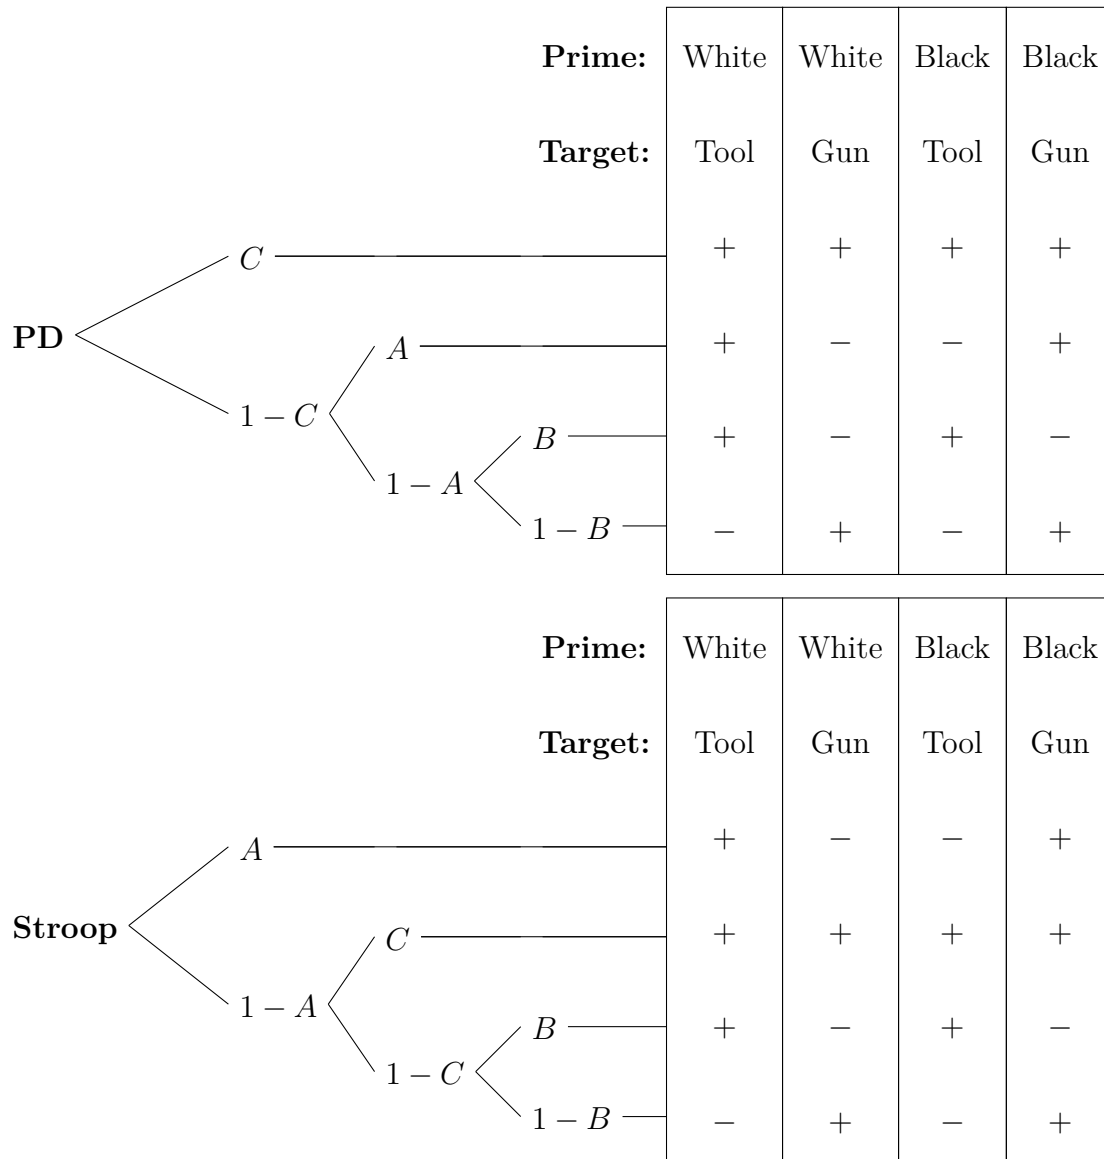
| | | Prime: | White | White | Black | Black |
|---|---|---|---|---|---|---|
| | | Target: | Tool | Gun | Tool | Gun |
| PD | $C$ | | $+$ | $+$ | $+$ | $+$ |
| | $1-C$ | $A$ | $+$ | $-$ | $-$ | $+$ |
| | | $1-A$: $B$ | $+$ | $-$ | $+$ | $-$ |
| | | $1-A$: $1-B$ | $-$ | $+$ | $-$ | $+$ |

| | | Prime: | White | White | Black | Black |
|---|---|---|---|---|---|---|
| | | Target: | Tool | Gun | Tool | Gun |
| Stroop | $A$ | | $+$ | $-$ | $-$ | $+$ |
| | $1-A$ | $C$ | $+$ | $+$ | $+$ | $+$ |
| | | $1-C$: $B$ | $+$ | $-$ | $+$ | $-$ |
| | | $1-C$: $1-B$ | $-$ | $+$ | $-$ | $+$ |